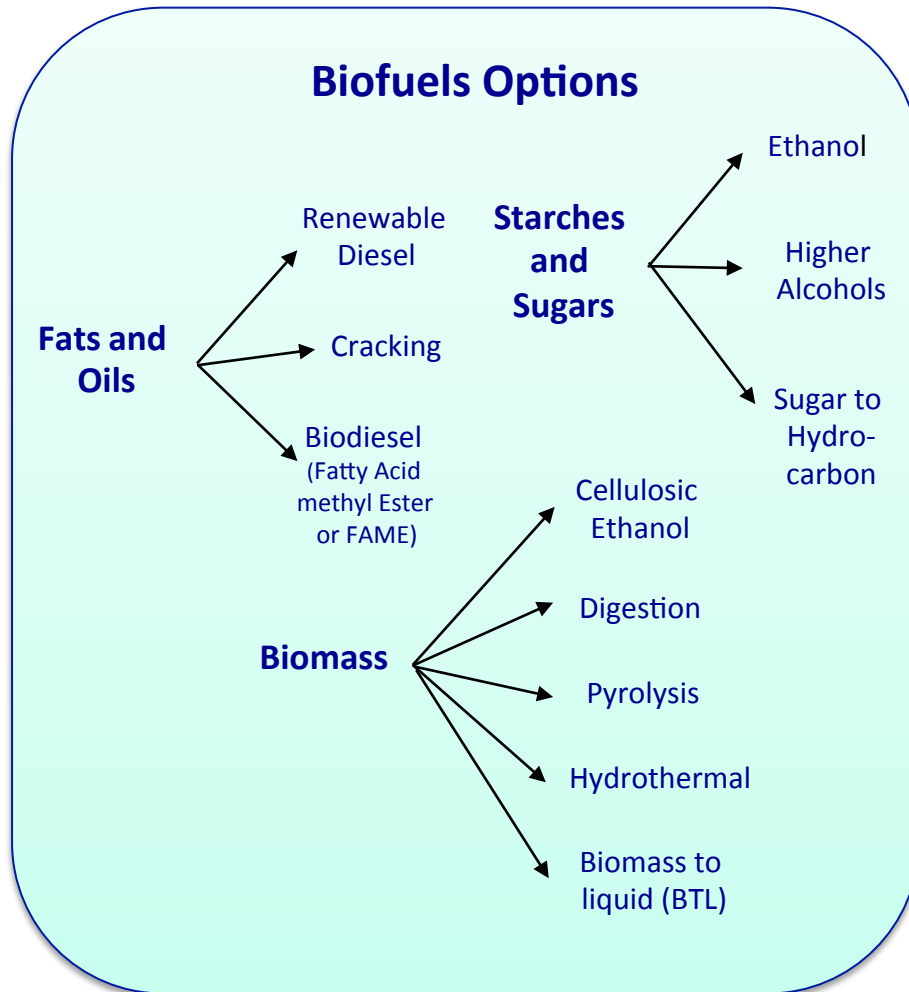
Biofuels Options

Fats and Oils

Renewable Diesel

Cracking

Biodiesel (Fatty Acid methyl Ester or FAME)

Starches and Sugars

Ethanol

Higher Alcohols

Sugar to Hydrocarbon

Biomass

Cellulosic Ethanol

Digestion

Pyrolysis

Hydrothermal

Biomass to liquid (BTL)